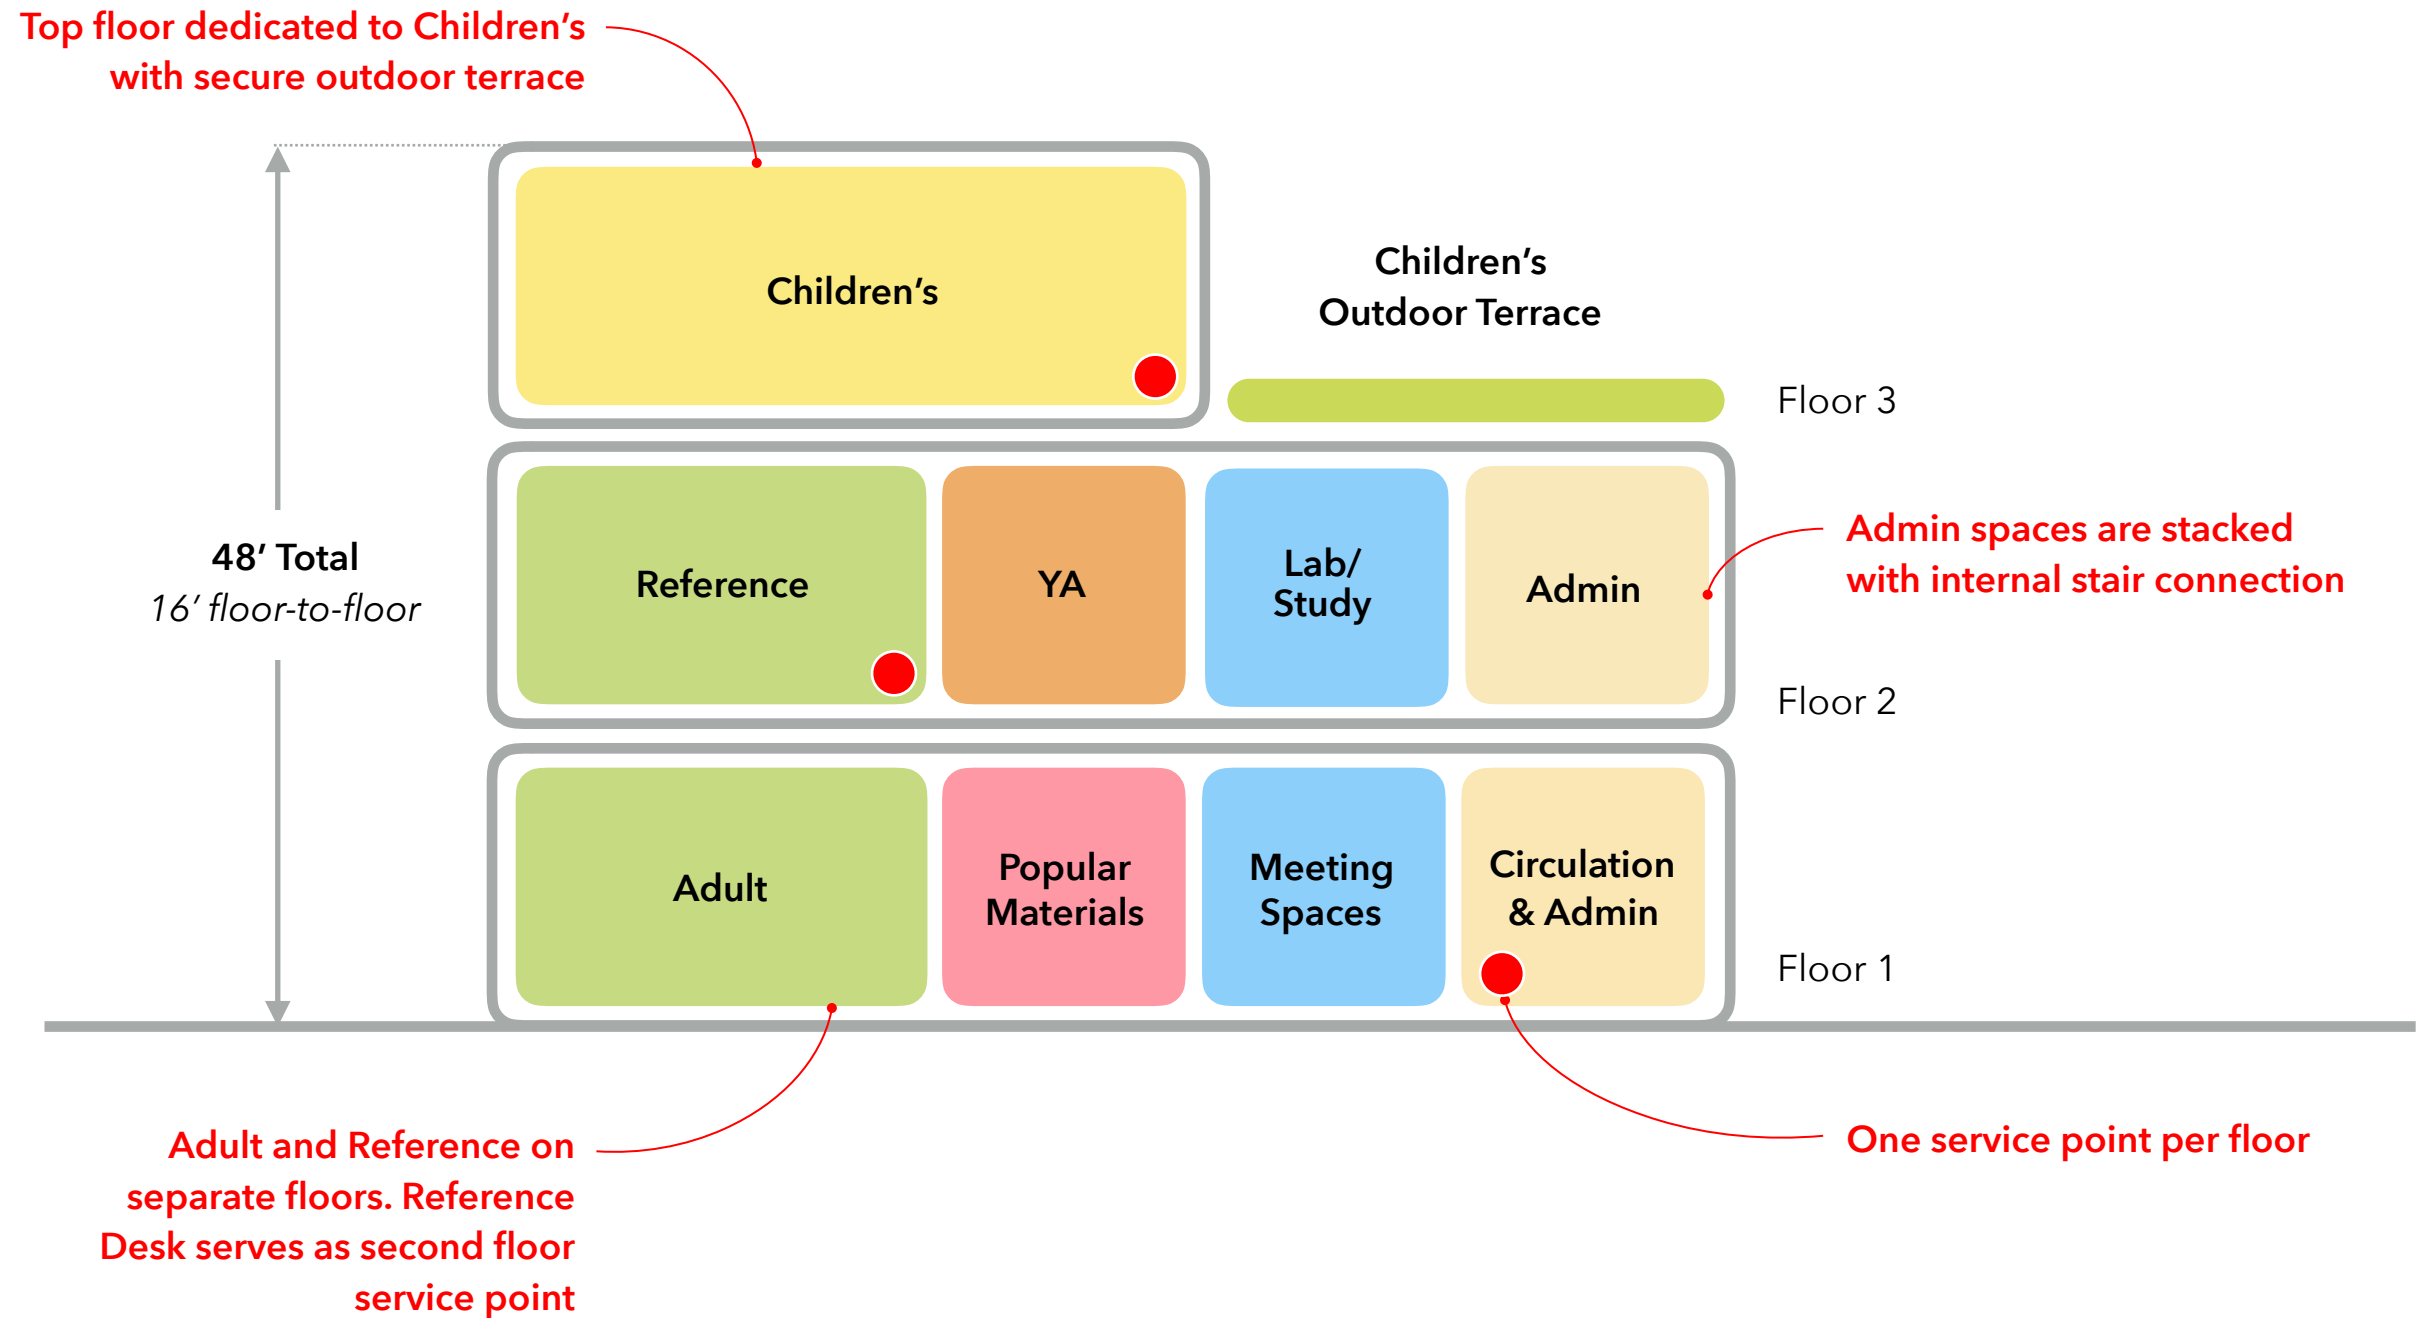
Top floor dedicated to Children's with secure outdoor terrace

Children's

Children's Outdoor Terrace

Floor 3

48' Total
16' floor-to-floor

Reference

YA

Lab/ Study

Admin

Admin spaces are stacked with internal stair connection

Floor 2

Adult

Popular Materials

Meeting Spaces

Circulation & Admin

Floor 1

Adult and Reference on separate floors. Reference Desk serves as second floor service point

One service point per floor